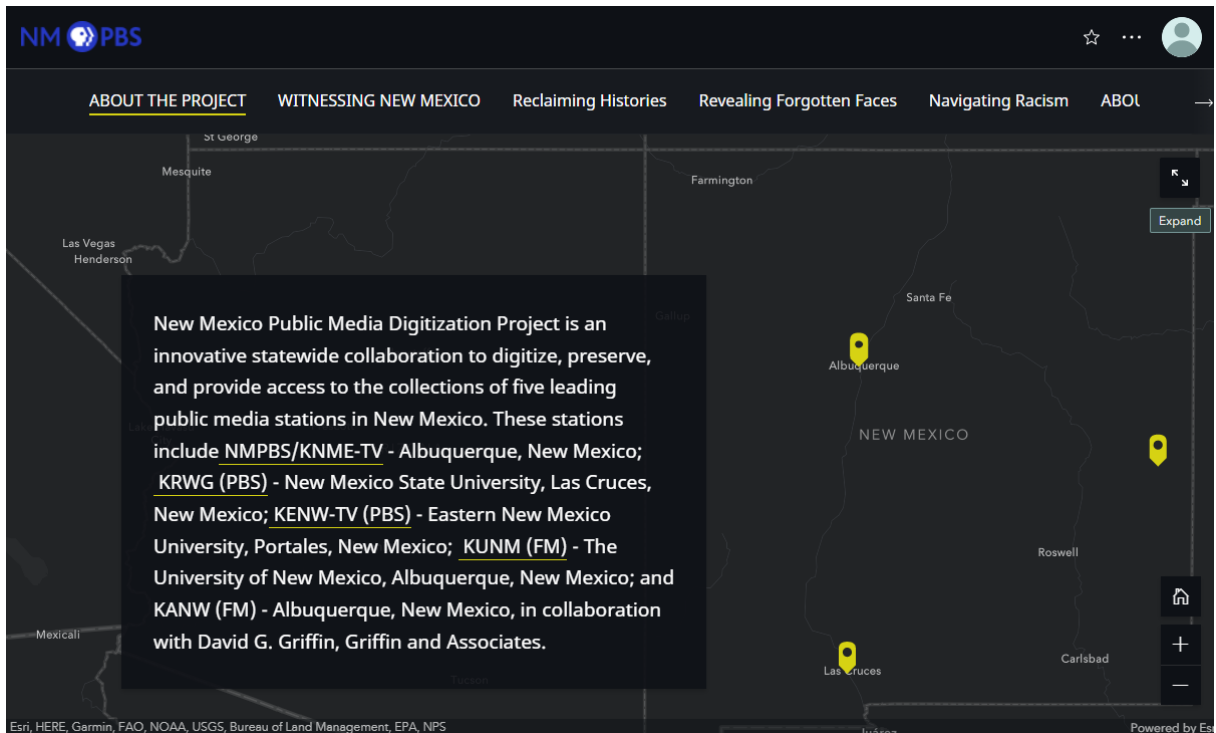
NM PBS

ABOUT THE PROJECT WITNESSING NEW MEXICO Reclaiming Histories Revealing Forgotten Faces Navigating Racism ABOU

St George
Mesquite
Farmington
Expand
Las Vegas
Henderson
Santa Fe
Gallup
Albuquerque
NEW MEXICO
Roswell
Mexicali
Las Cruces
Carlsbad
Tucson

New Mexico Public Media Digitization Project is an innovative statewide collaboration to digitize, preserve, and provide access to the collections of five leading public media stations in New Mexico. These stations include NMPBS/KNME-TV - Albuquerque, New Mexico; KRWG (PBS) - New Mexico State University, Las Cruces, New Mexico; KENW-TV (PBS) - Eastern New Mexico University, Portales, New Mexico; KUNM (FM) - The University of New Mexico, Albuquerque, New Mexico; and KANW (FM) - Albuquerque, New Mexico, in collaboration with David G. Griffin, Griffin and Associates.

Esri, HERE, Garmin, FAO, NOAA, USGS, Bureau of Land Management, EPA, NPS
Powered by Esri